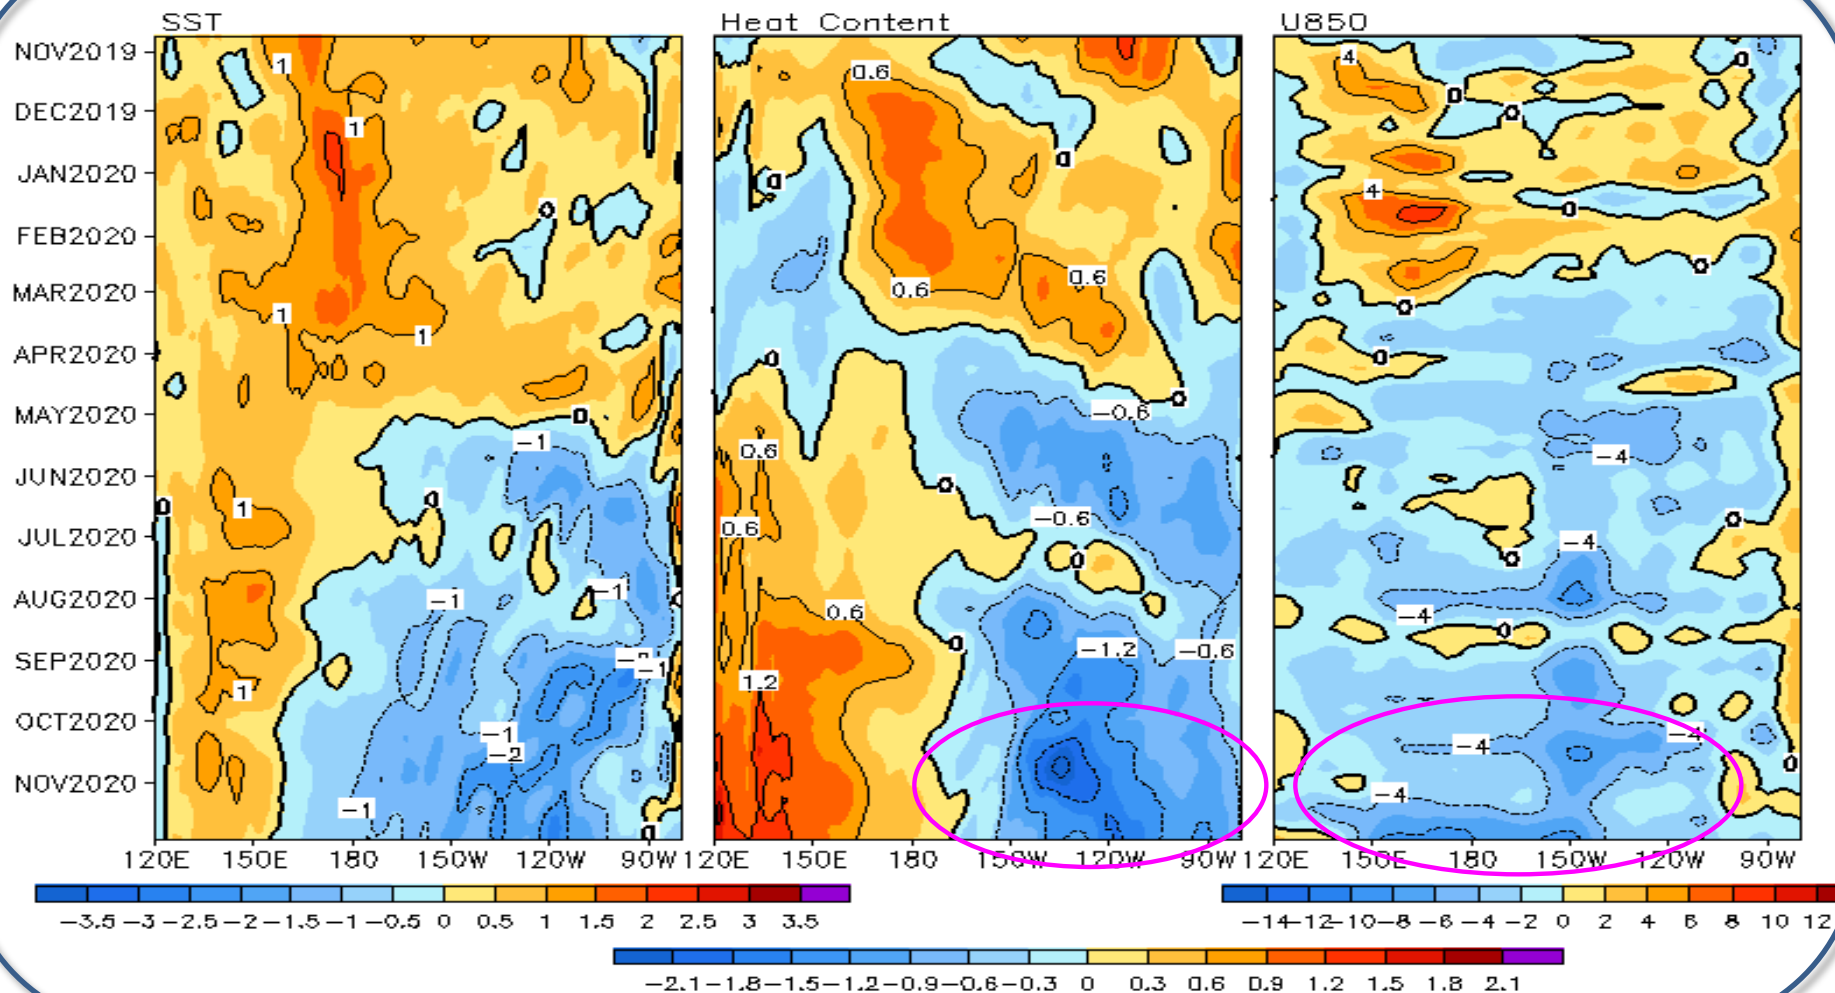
SST

Heat Content

U850

NOV2019
DEC2019
JAN2020
FEB2020
MAR2020
APR2020
MAY2020
JUN2020
JUL2020
AUG2020
SEP2020
OCT2020
NOV2020

1
1
1
1
1
0
0
0
-1
-1
-1
-1
-1
-1
-1
-2
-2
-1
1
1
0
0

0.6
0
0
0.6
0.6
0
0
-0.6
0.6
0
0.6
-0.6
0
0.6
0
-1.2
-0.6
1.2

4
0
0
0
4
0
0
0
0
-4
0
-4
0
-4
0
-4
-4
-4
0

120E 150E 180 150W 120W 90W

120E 150E 180 150W 120W 90W

120E 150E 180 150W 120W 90W

−3.5 −3 −2.5 −2 −1.5 −1 −0.5 0 0.5 1 1.5 2 2.5 3 3.5

−14 −12 −10 −8 −6 −4 −2 0 2 4 6 8 10 12

−2.1 −1.8 −1.5 −1.2 −0.9 −0.6 −0.3 0 0.3 0.6 0.9 1.2 1.5 1.8 2.1